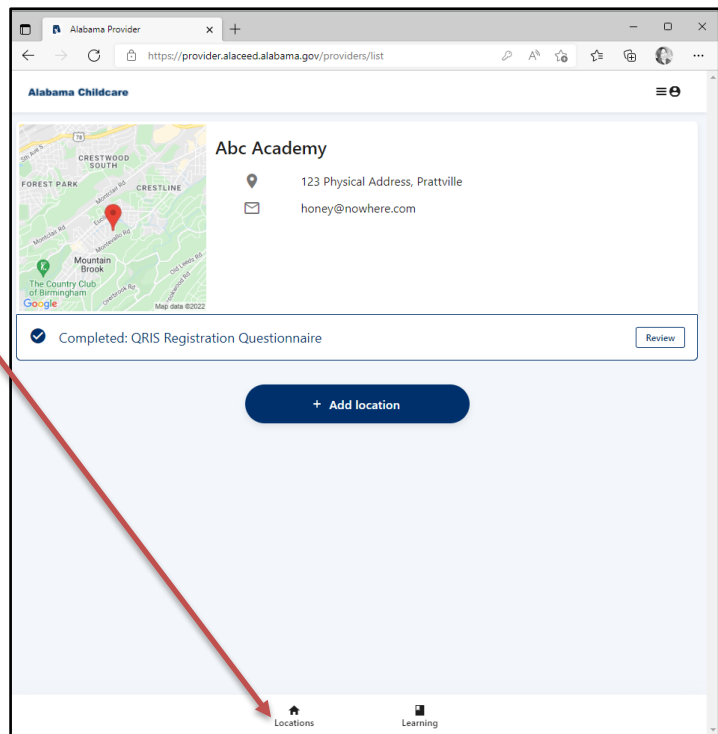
Alabama Provider

https://provider.alaceed.alabama.gov/providers/list

Alabama Childcare

5th Ave S
78
CRESTWOOD SOUTH
FOREST PARK
CRESTLINE
Montclair Rd
Montevallo Rd
Mountain Brook
The Country Club of Birmingham
Old Leeds Rd
Overbrook Rd
Google
Map data ©2022

Abc Academy

123 Physical Address, Prattville

honey@nowhere.com

Completed: QRIS Registration Questionnaire

Review

+ Add location

Locations

Learning